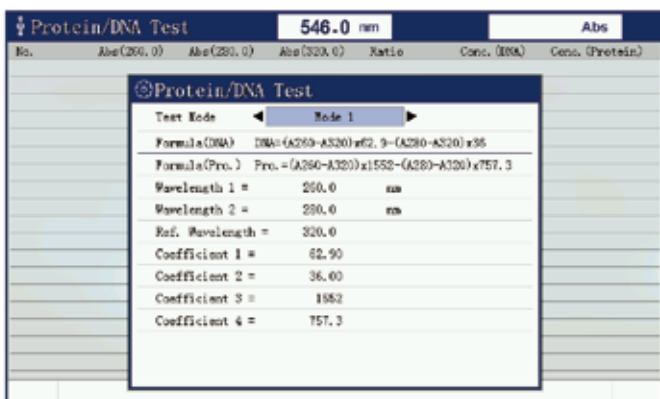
Protein/DNA Test
546.0 nm
Abs

| No. | Abs(260.0) | Abs(280.0) | Abs(320.0) | Ratio | Conc. (DNA) | Conc. (Protein) |
|---|---|---|---|---|---|---|

Protein/DNA Test

| | | |
|---|---|---|
| Test Mode | ◄ Mode 1 ► | |
| Formula(DNA) | DNA=(A260-A320)x62.9-(A280-A320)x36 | |
| Formula(Pro.) | Pro.=(A260-A320)x1552-(A280-A320)x757.3 | |
| Wavelength 1 = | 260.0 | nm |
| Wavelength 2 = | 280.0 | nm |
| Ref. Wavelength = | 320.0 | |
| Coefficient 1 = | 62.90 | |
| Coefficient 2 = | 36.00 | |
| Coefficient 3 = | 1552 | |
| Coefficient 4 = | 757.3 | |